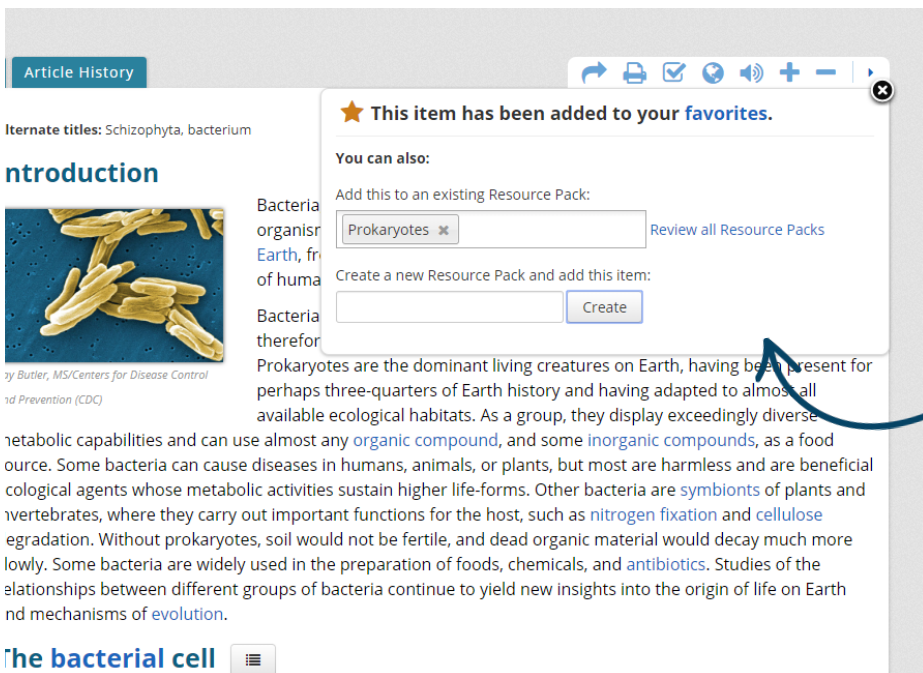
Article History

lternate titles: Schizophyta, bacterium

ntroduction

by Butler, MS/Centers for Disease Control nd Prevention (CDC)

Bacteria organism Earth, fr of huma

Bacteria therefor Prokaryotes are the dominant living creatures on Earth, having been present for perhaps three-quarters of Earth history and having adapted to almost all available ecological habitats. As a group, they display exceedingly diverse netabolic capabilities and can use almost any organic compound, and some inorganic compounds, as a food ource. Some bacteria can cause diseases in humans, animals, or plants, but most are harmless and are beneficial cological agents whose metabolic activities sustain higher life-forms. Other bacteria are symbionts of plants and nvertebrates, where they carry out important functions for the host, such as nitrogen fixation and cellulose egradation. Without prokaryotes, soil would not be fertile, and dead organic material would decay much more lowly. Some bacteria are widely used in the preparation of foods, chemicals, and antibiotics. Studies of the elationships between different groups of bacteria continue to yield new insights into the origin of life on Earth nd mechanisms of evolution.

The bacterial cell

This item has been added to your favorites.

You can also:

Add this to an existing Resource Pack:

Prokaryotes

Review all Resource Packs

Create a new Resource Pack and add this item:

Create